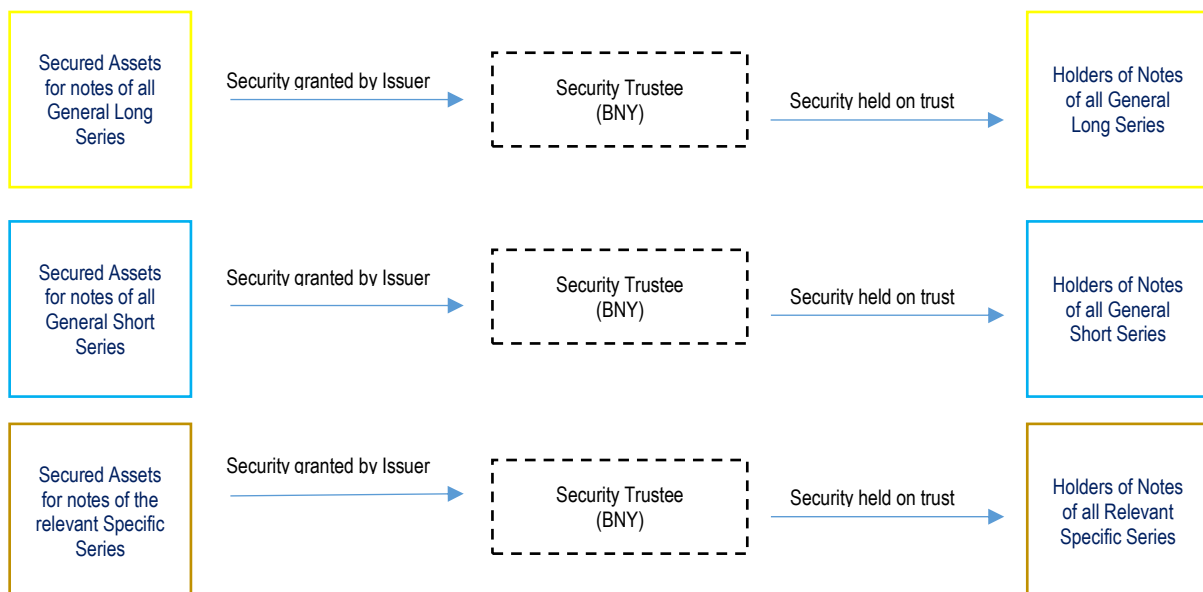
Secured Assets for notes of all General Long Series

Security granted by Issuer

Security Trustee (BNY)

Security held on trust

Holders of Notes of all General Long Series

Secured Assets for notes of all General Short Series

Security granted by Issuer

Security Trustee (BNY)

Security held on trust

Holders of Notes of all General Short Series

Secured Assets for notes of the relevant Specific Series

Security granted by Issuer

Security Trustee (BNY)

Security held on trust

Holders of Notes of all Relevant Specific Series